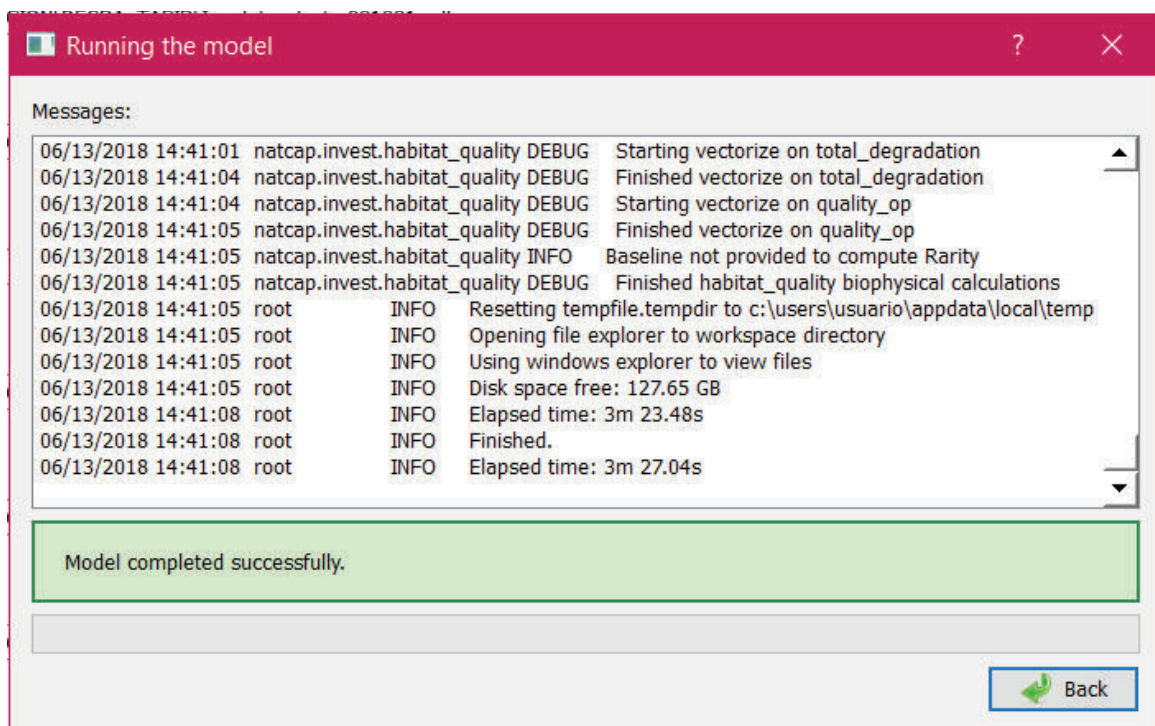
Running the model ? ×

Messages:

06/13/2018 14:41:01 natcap.invest.habitat_quality DEBUG Starting vectorize on total_degradation
06/13/2018 14:41:04 natcap.invest.habitat_quality DEBUG Finished vectorize on total_degradation
06/13/2018 14:41:04 natcap.invest.habitat_quality DEBUG Starting vectorize on quality_op
06/13/2018 14:41:05 natcap.invest.habitat_quality DEBUG Finished vectorize on quality_op
06/13/2018 14:41:05 natcap.invest.habitat_quality INFO Baseline not provided to compute Rarity
06/13/2018 14:41:05 natcap.invest.habitat_quality DEBUG Finished habitat_quality biophysical calculations
06/13/2018 14:41:05 root INFO Resetting tempfile.tempdir to c:\users\usuario\appdata\local\temp
06/13/2018 14:41:05 root INFO Opening file explorer to workspace directory
06/13/2018 14:41:05 root INFO Using windows explorer to view files
06/13/2018 14:41:05 root INFO Disk space free: 127.65 GB
06/13/2018 14:41:08 root INFO Elapsed time: 3m 23.48s
06/13/2018 14:41:08 root INFO Finished.
06/13/2018 14:41:08 root INFO Elapsed time: 3m 27.04s

Model completed successfully.

Back